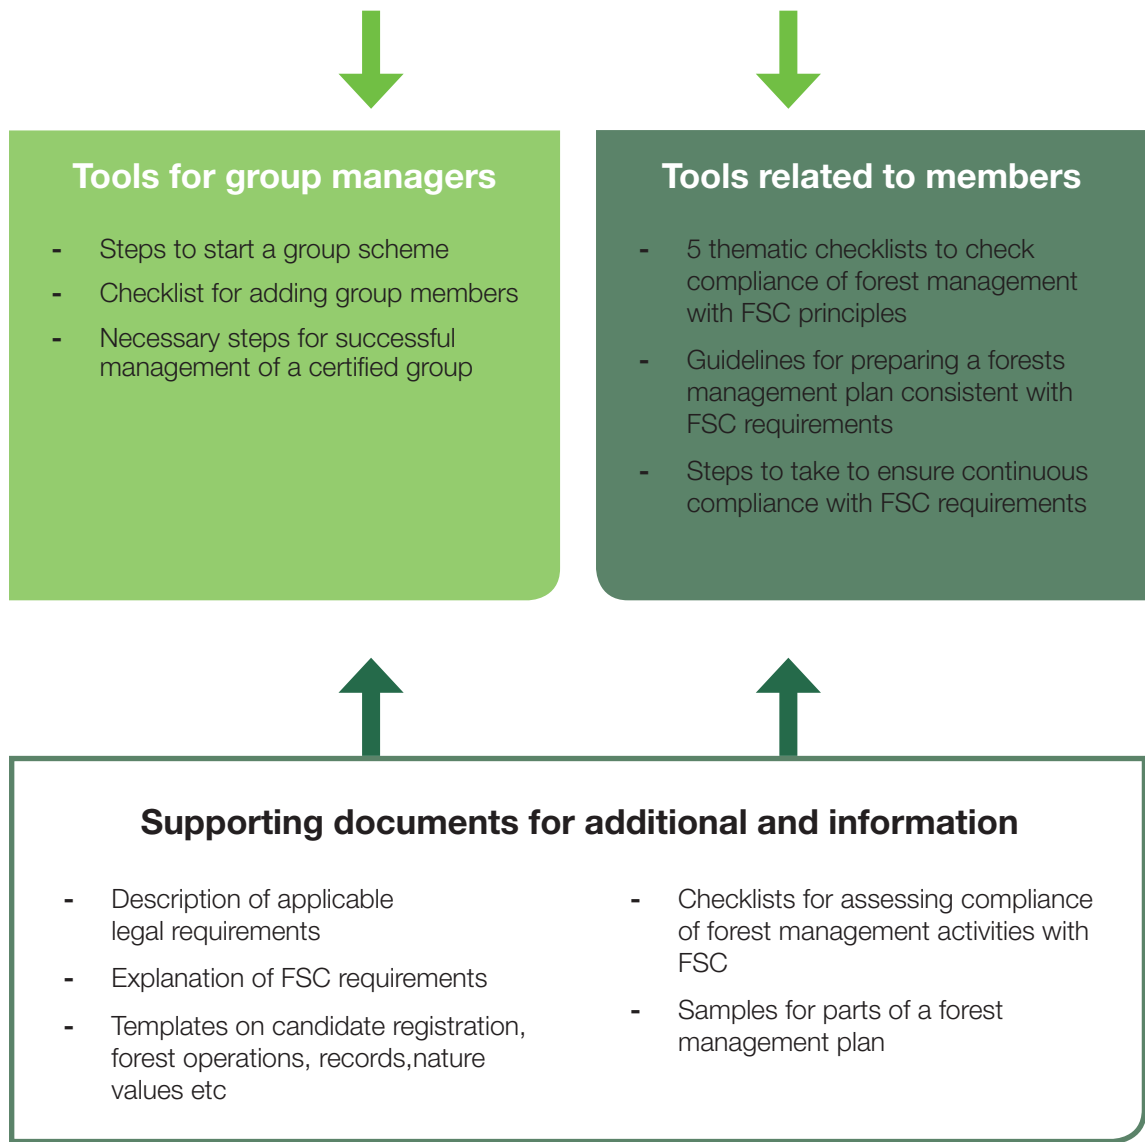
Tools for group managers

- Steps to start a group scheme
- Checklist for adding group members
- Necessary steps for successful management of a certified group

Tools related to members

- 5 thematic checklists to check compliance of forest management with FSC principles
- Guidelines for preparing a forests management plan consistent with FSC requirements
- Steps to take to ensure continuous compliance with FSC requirements

Supporting documents for additional and information

- Description of applicable legal requirements
- Explanation of FSC requirements
- Templates on candidate registration, forest operations, records,nature values etc

- Checklists for assessing compliance of forest management activities with FSC
- Samples for parts of a forest management plan